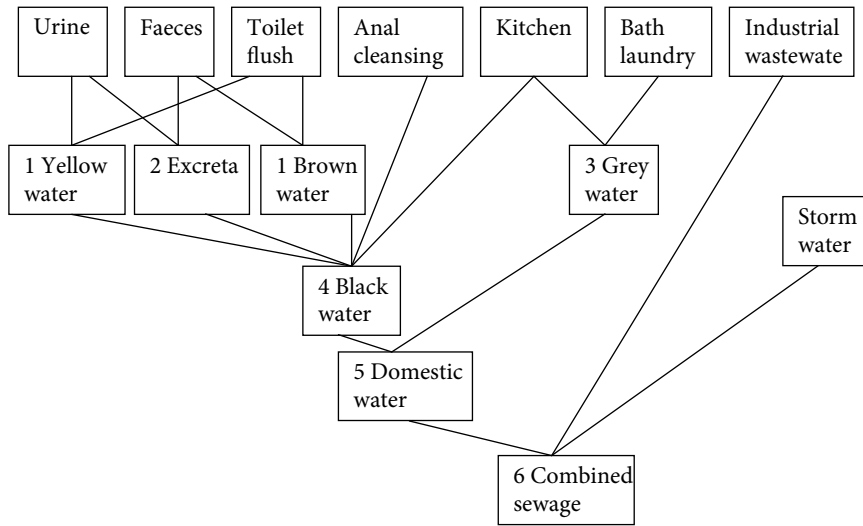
Urine

Faeces

Toilet flush

Anal cleansing

Kitchen

Bath laundry

Industrial wastewate

1 Yellow water

2 Excreta

1 Brown water

3 Grey water

Storm water

4 Black water

5 Domestic water

6 Combined sewage